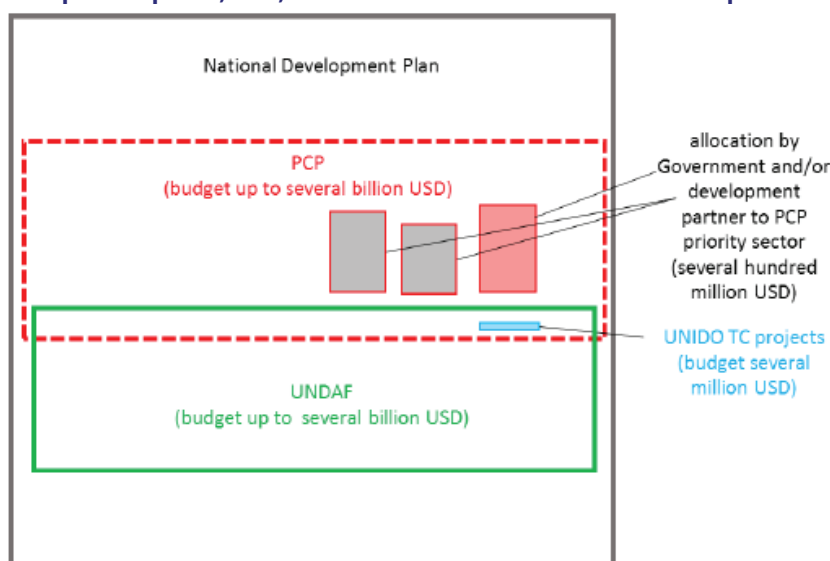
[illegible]

National Development Plan

PCP
(budget up to several billion USD)

allocation by Government and/or development partner to PCP priority sector (several hundred million USD)

UNIDO TC projects (budget several million USD)

UNDAF
(budget up to several billion USD)